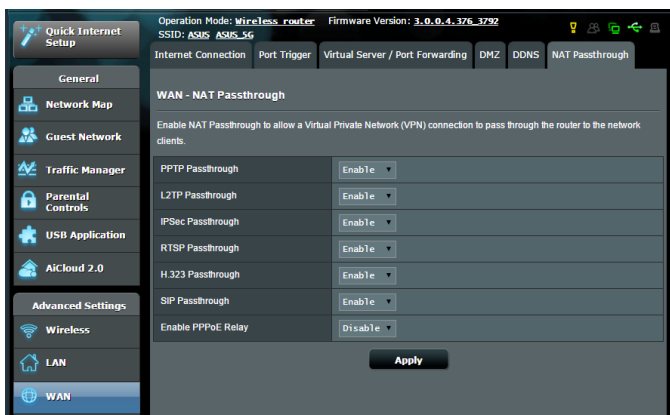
Quick Internet Setup

Operation Mode: Wireless router Firmware Version: 3.0.0.4.376_3792
SSID: ASUS ASUS_5G

General

Network Map

Guest Network

Traffic Manager

Parental Controls

USB Application

AiCloud 2.0

Advanced Settings

Wireless

LAN

WAN

Internet Connection | Port Trigger | Virtual Server / Port Forwarding | DMZ | DDNS | NAT Passthrough

WAN - NAT Passthrough

Enable NAT Passthrough to allow a Virtual Private Network (VPN) connection to pass through the router to the network clients.

| | |
|---|---|
| PPTP Passthrough | Enable |
| L2TP Passthrough | Enable |
| IPSec Passthrough | Enable |
| RTSP Passthrough | Enable |
| H.323 Passthrough | Enable |
| SIP Passthrough | Enable |
| Enable PPPoE Relay | Disable |

Apply